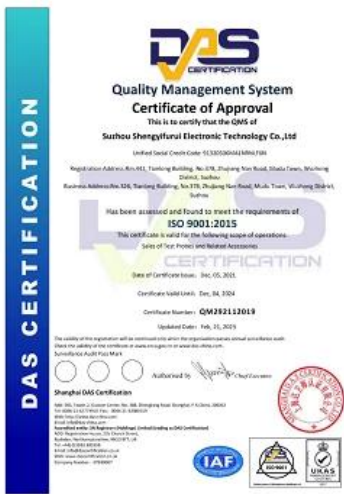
DAS
CERTIFICATION

DAS CERTIFICATION

Quality Management System
Certificate of Approval
This is to certify that the QMS of
Suzhou Shengyifurui Electronic Technology Co.,Ltd

Unified Social Credit Code: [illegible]

Registration Address:Rm.401, Tianlong Building, No.378, Zhujiang Nan Road, Shuda Town, Wuzhong District, Suzhou
Business Address:Rm.326, Tianlong Building, No.378, Zhujiang Nan Road, Mudu Town, Wuzhong District, Suzhou

Has been assessed and found to meet the requirements of
ISO 9001:2015
This certificate is valid for the following scope of operations:
Sales of Test Probes and Related Accessories

Date of Certificate Issue: Dec. 05, 2021
Certificate Valid Until: Dec. 04, 2024
Certificate Number: QM292112019
Updated Date: Feb. 21, 2023

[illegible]

Surveillance Audit Pass Mark

Authorised by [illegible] Chief Executive

Shanghai DAS Certification
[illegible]

IAF

UKAS